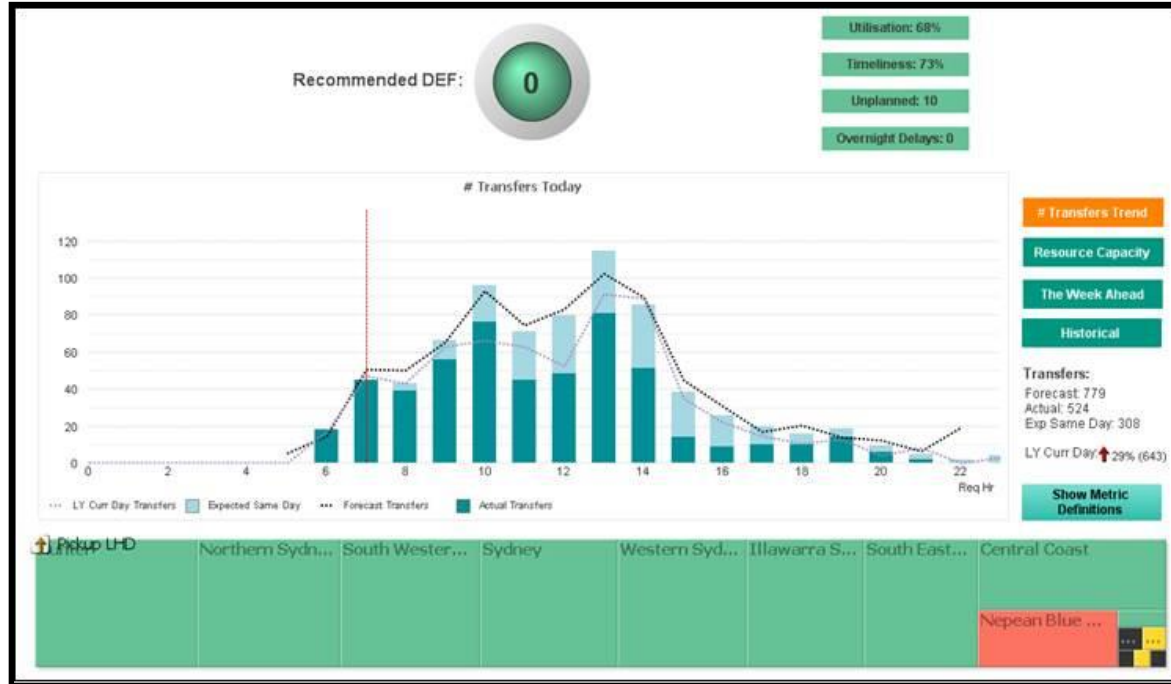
Recommended DEF: 0

Utilisation: 68%

Timeliness: 73%

Unplanned: 10

Overnight Delays: 0

# Transfers Today

120
100
80
60
40
20
0

0 2 4 6 8 10 12 14 16 18 20 22
Req Hr

LY Curr Day Transfers | Expected Same Day | Forecast Transfers | Actual Transfers

# Transfers Trend

Resource Capacity

The Week Ahead

Historical

Transfers:
Forecast: 779
Actual: 524
Exp Same Day: 308

LY Curr Day 29% (643)

Show Metric Definitions

Pickup LHD

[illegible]

Northern Sydn...

South Wester...

Sydney

Western Syd...

Illawarra S...

South East...

Central Coast

Nepean Blue ...

...

...